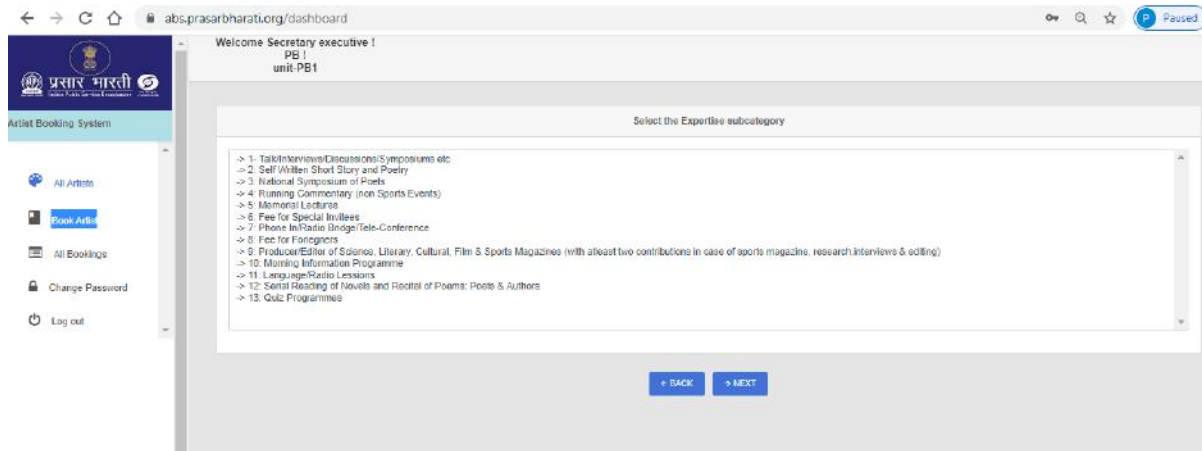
abs.prasarbharati.org/dashboard

Paused

प्रसार भारती

Artist Booking System

All Artists

Book Artist

All Bookings

Change Password

Log out

Welcome Secretary executive !
PB !
unit-PB1

Select the Expertise subcategory

-> 1- Talk/Interviews/Discussions/Symposiums etc
-> 2: Self Written Short Story and Poetry
-> 3: National Symposium of Poets
-> 4: Running Commentary (non Sports Events)
-> 5: Memorial Lectures
-> 6: Fee for Special Invitees
-> 7: Phone In/Radio Bridge/Tele-Conference
-> 8: Fee for Foreigners
-> 9: Producer/Editor of Science, Literary, Cultural, Film & Sports Magazines (with atleast two contributions in case of sports magazine, research,interviews & editing)
-> 10: Morning Information Programme
-> 11: Language/Radio Lessions
-> 12: Serial Reading of Novels and Recital of Poems: Poets & Authors
-> 13: Quiz Programmes

← BACK

→ NEXT